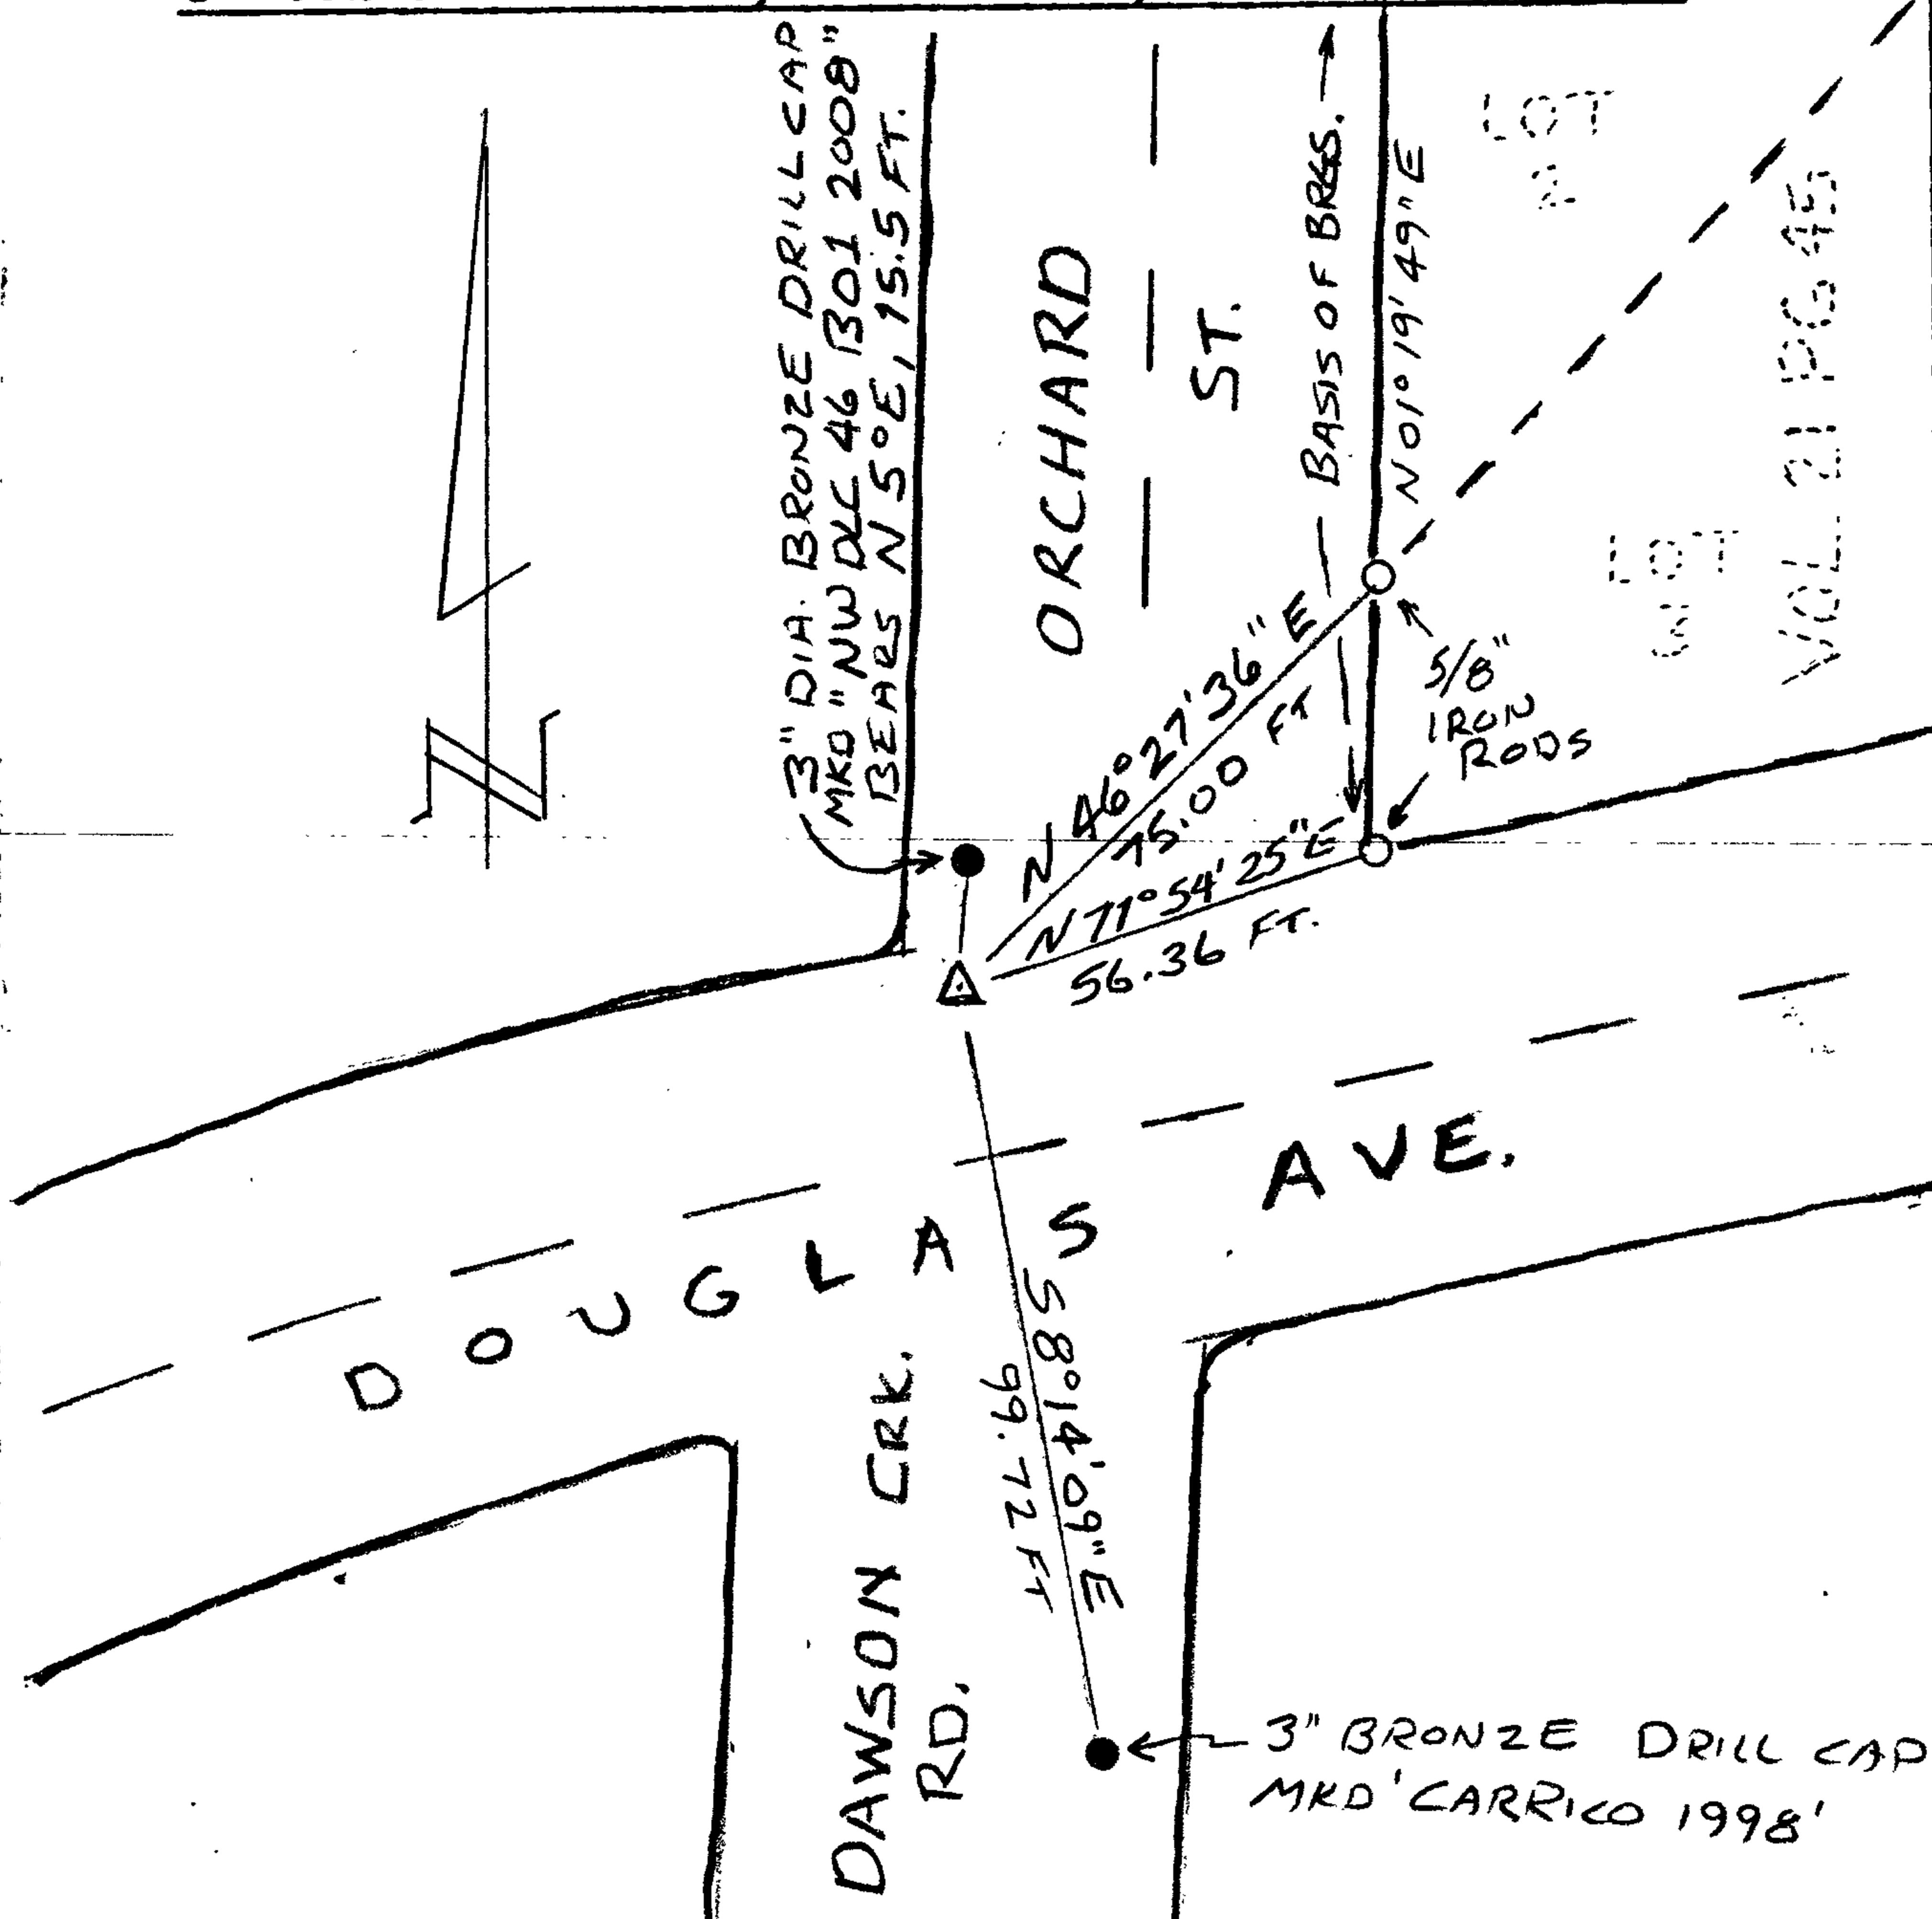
3" DIA. BRONZE DRILL CAP MKD "NW DLC 46 B01 2008" BEARS N 5° E, 15.5 FT.

N

ORCHARD ST.

BASIS OF BRGS.

N 01°19'49" E

LOT 2

LOT 3

VOL. 21 PG. 45

N 46°27'36" E 75.00 FT

N 71°54'25" E 56.36 FT.

5/8" IRON RODS

DOUGLAS AVE.

DAWSON CRK. RD.

S 8°14'09" E 99.72 FT

3" BRONZE DRILL CAP MKD 'CARRICO 1998'